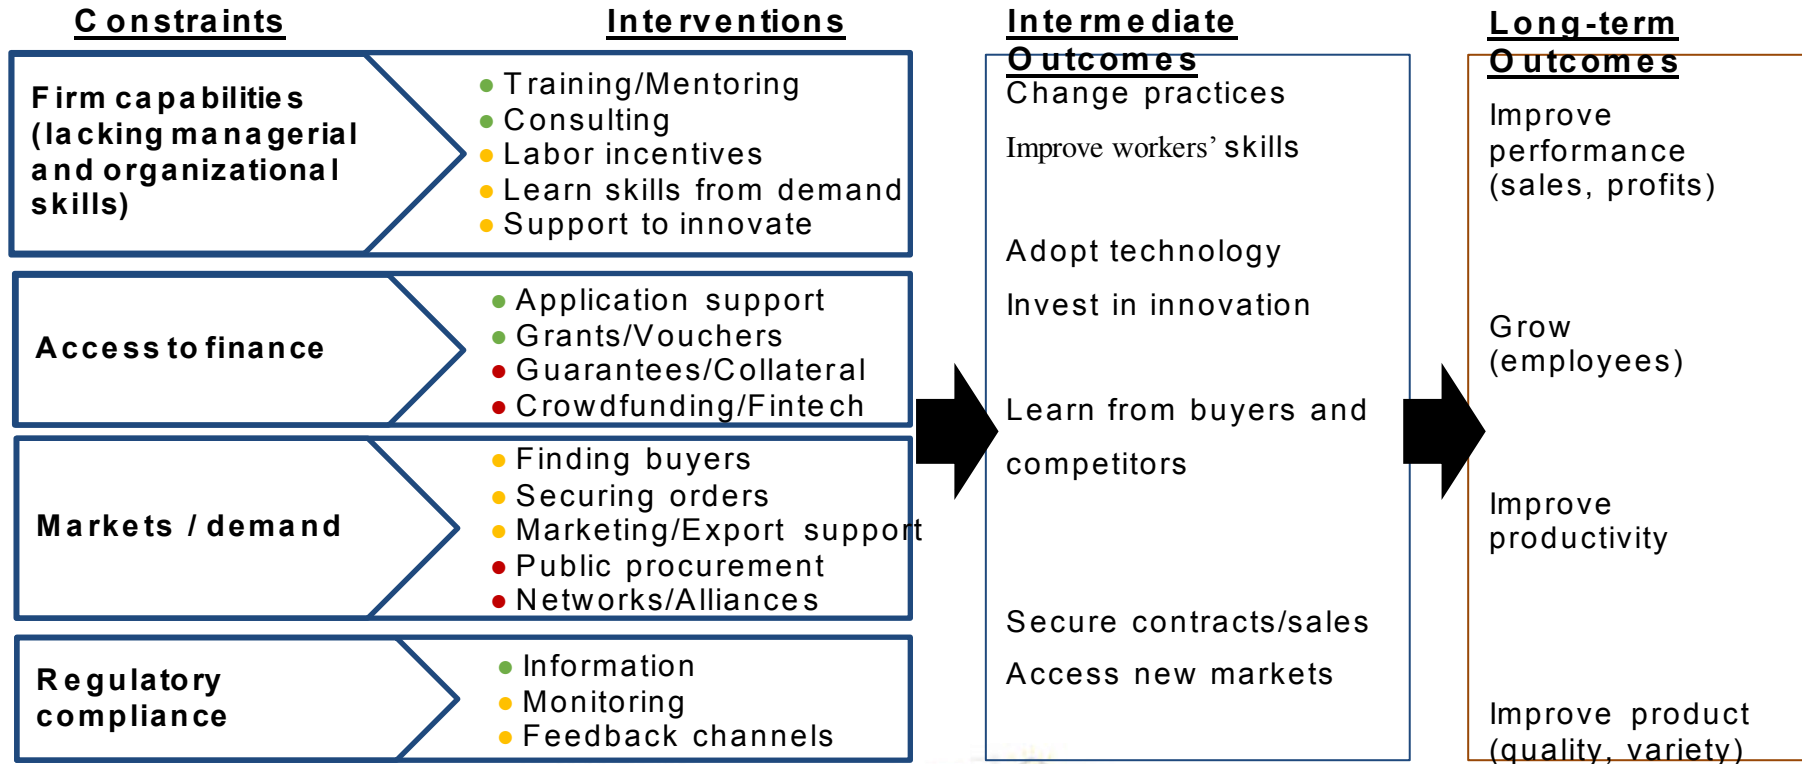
Constraints

Interventions

Intermediate Outcomes

Long-term Outcomes

Firm capabilities (lacking managerial and organizational skills)

- Training/Mentoring
- Consulting
- Labor incentives
- Learn skills from demand
- Support to innovate

Access to finance

- Application support
- Grants/Vouchers
- Guarantees/Collateral
- Crowdfunding/Fintech

Markets / demand

- Finding buyers
- Securing orders
- Marketing/Export support
- Public procurement
- Networks/Alliances

Regulatory compliance

- Information
- Monitoring
- Feedback channels

Change practices

Improve workers' skills

Adopt technology

Invest in innovation

Learn from buyers and competitors

Secure contracts/sales

Access new markets

Improve performance (sales, profits)

Grow (employees)

Improve productivity

Improve product (quality, variety)